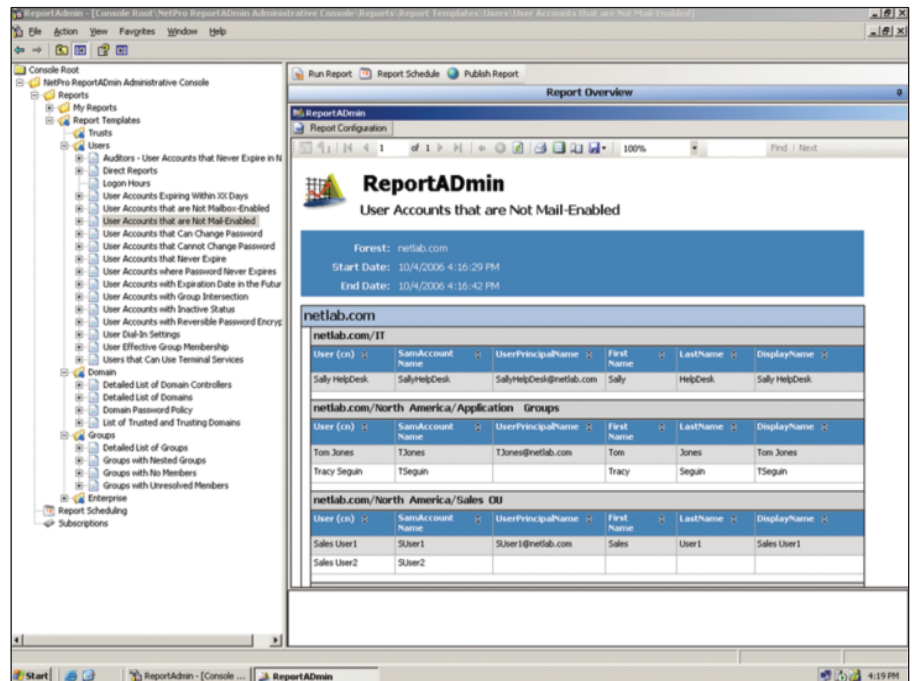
ReportAdmin - [Console Root\NetPro ReportADmin Administrative Console\Reports\Report Templates\Users\User Accounts that are Not Mail-Enabled]

File Action View Favorites Window Help

Console Root
NetPro ReportADmin Administrative Console
Reports
My Reports
Report Templates
Trusts
Users
Auditors - User Accounts that Never Expire in N
Direct Reports
Logon Hours
User Accounts Expiring Within XX Days
User Accounts that are Not Mailbox-Enabled
User Accounts that are Not Mail-Enabled
User Accounts that Can Change Password
User Accounts that Cannot Change Password
User Accounts that Never Expire
User Accounts where Password Never Expires
User Accounts with Expiration Date in the Futur
User Accounts with Group Intersection
User Accounts with Inactive Status
User Accounts with Reversible Password Encryp
User Dial-In Settings
User Effective Group Membership
Users that Can Use Terminal Services
Domain
Detailed List of Domain Controllers
Detailed List of Domains
Domain Password Policy
List of Trusted and Trusting Domains
Groups
Detailed List of Groups
Groups with Nested Groups
Groups with No Members
Groups with Unresolved Members
Enterprise
Report Scheduling
Subscriptions

Run Report Report Schedule Publish Report

Report Overview

ReportADmin
Report Configuration

1 of 1 100% Find | Next

ReportADmin
User Accounts that are Not Mail-Enabled

Forest: netlab.com
Start Date: 10/4/2006 4:16:29 PM
End Date: 10/4/2006 4:16:42 PM

netlab.com

netlab.com/IT

| User (cn) | SamAccount Name | UserPrincipalName | First Name | LastName | DisplayName |
|---|---|---|---|---|---|
| Sally HelpDesk | SallyHelpDesk | SallyHelpDesk@netlab.com | Sally | HelpDesk | Sally HelpDesk |

netlab.com/North America/Application Groups

| User (cn) | SamAccount Name | UserPrincipalName | First Name | LastName | DisplayName |
|---|---|---|---|---|---|
| Tom Jones | TJones | TJones@netlab.com | Tom | Jones | Tom Jones |
| Tracy Seguin | TSeguin | | Tracy | Seguin | TSeguin |

netlab.com/North America/Sales OU

| User (cn) | SamAccount Name | UserPrincipalName | First Name | LastName | DisplayName |
|---|---|---|---|---|---|
| Sales User1 | SUser1 | SUser1@netlab.com | Sales | User1 | Sales User1 |
| Sales User2 | SUser2 | | | | |

Start ReportAdmin - [Console ... ReportADmin 4:19 PM